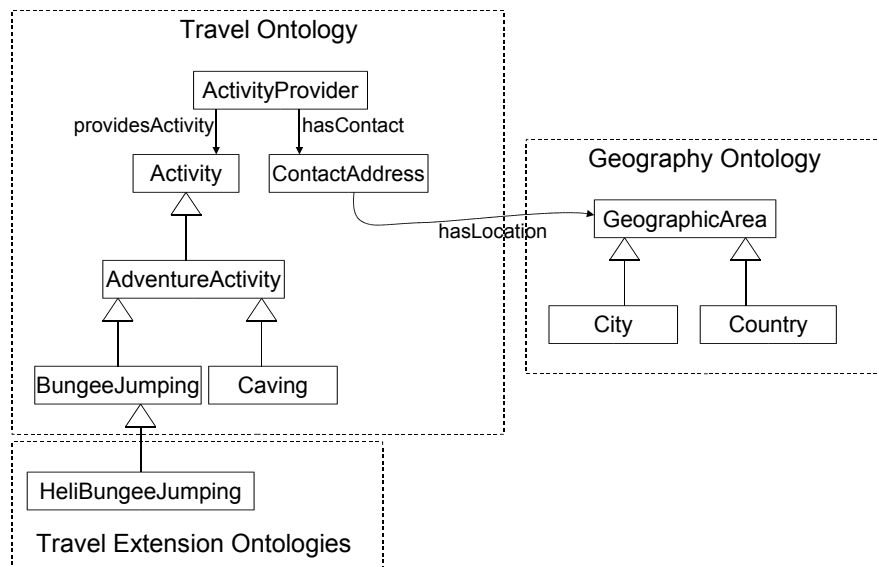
Travel Ontology

ActivityProvider

providesActivity

hasContact

Activity

ContactAddress

AdventureActivity

BungeeJumping

Caving

Geography Ontology

GeographicArea

hasLocation

City

Country

HeliBungeeJumping

Travel Extension Ontologies